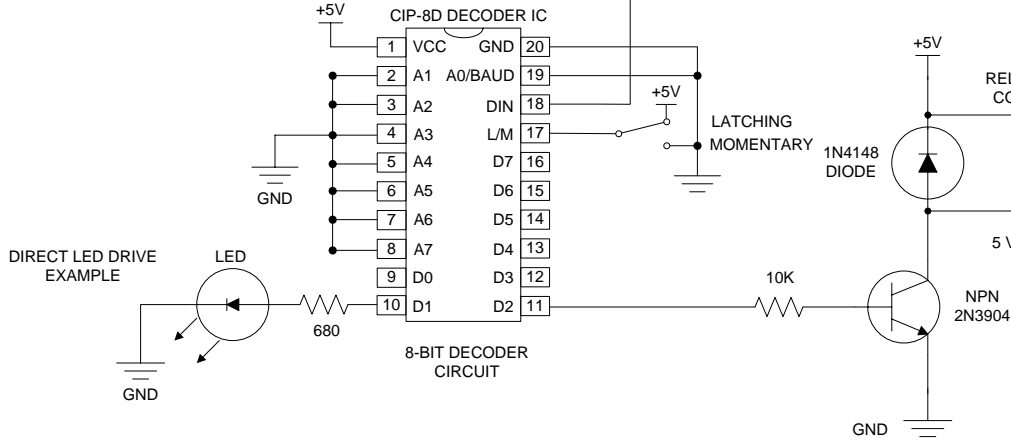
+5V
CIP-8D DECODER IC
1 VCC
2 A1
3 A2
4 A3
5 A4
6 A5
7 A6
8 A7
9 D0
10 D1
GND 20
A0/BAUD 19
DIN 18
L/M 17
D7 16
D6 15
D5 14
D4 13
D3 12
D2 11
+5V
LATCHING
MOMENTARY
+5V
REL
CO
1N4148
DIODE
5 V
GND
DIRECT LED DRIVE EXAMPLE
LED
680
GND
10K
NPN
2N3904
8-BIT DECODER CIRCUIT
GND